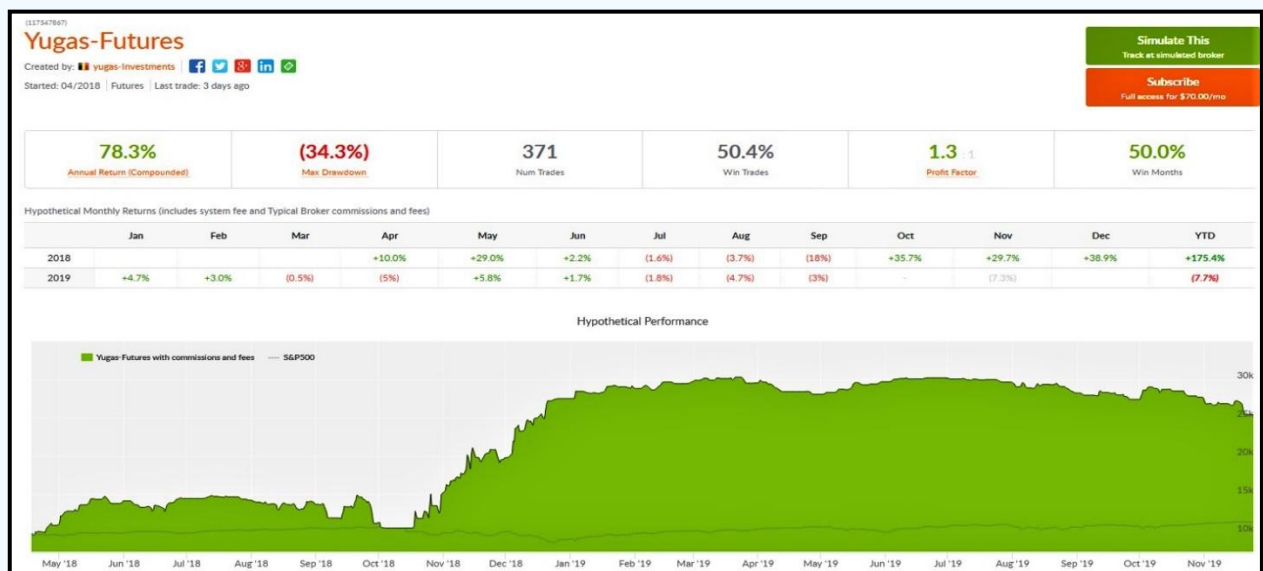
(117347867)

Yugas-Futures

Created by: yugas-Investments

Started: 04/2018 | Futures | Last trade: 3 days ago

Simulate This
Track at simulated broker

Subscribe
Full access for $70.00/mo

78.3%
Annual Return (Compounded)

(34.3%)
Max Drawdown

371
Num Trades

50.4%
Win Trades

1.3 : 1
Profit Factor

50.0%
Win Months

Hypothetical Monthly Returns (includes system fee and Typical Broker commissions and fees)

| | Jan | Feb | Mar | Apr | May | Jun | Jul | Aug | Sep | Oct | Nov | Dec | YTD |
|---|---|---|---|---|---|---|---|---|---|---|---|---|---|
| 2018 | | | | +10.0% | +29.0% | +2.2% | (1.6%) | (3.7%) | (18%) | +35.7% | +29.7% | +38.9% | +175.4% |
| 2019 | +4.7% | +3.0% | (0.5%) | (5%) | +5.8% | +1.7% | (1.8%) | (4.7%) | (3%) | - | (7.3%) | | (7.7%) |

Hypothetical Performance

Yugas-Futures with commissions and fees — S&P500

30k
25k
20k
15k
10k

May '18 Jun '18 Jul '18 Aug '18 Sep '18 Oct '18 Nov '18 Dec '18 Jan '19 Feb '19 Mar '19 Apr '19 May '19 Jun '19 Jul '19 Aug '19 Sep '19 Oct '19 Nov '19